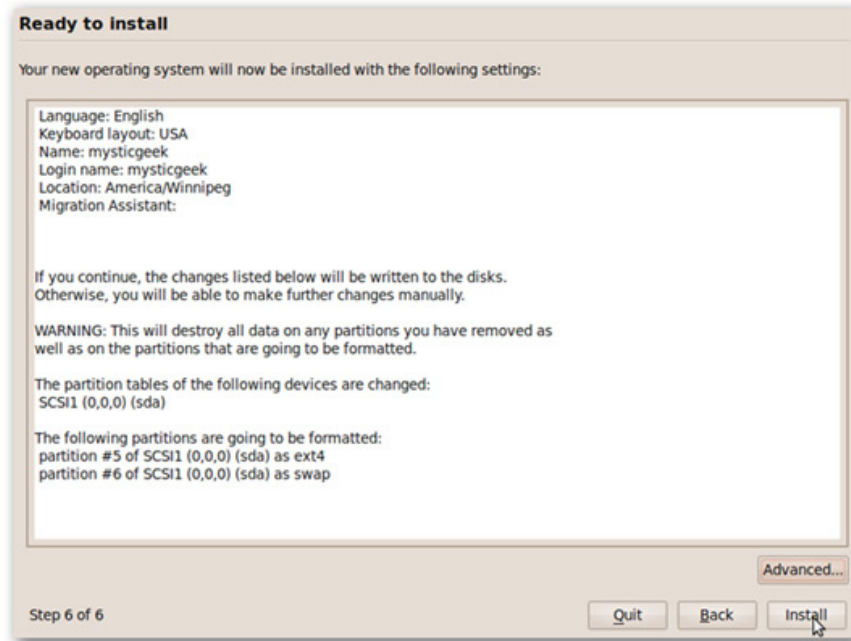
Ready to install

Your new operating system will now be installed with the following settings:

Language: English
Keyboard layout: USA
Name: mysticgeek
Login name: mysticgeek
Location: America/Winnipeg
Migration Assistant:

If you continue, the changes listed below will be written to the disks. Otherwise, you will be able to make further changes manually.

WARNING: This will destroy all data on any partitions you have removed as well as on the partitions that are going to be formatted.

The partition tables of the following devices are changed:
SCSI1 (0,0,0) (sda)

The following partitions are going to be formatted:
partition #5 of SCSI1 (0,0,0) (sda) as ext4
partition #6 of SCSI1 (0,0,0) (sda) as swap

Advanced...

Step 6 of 6

Quit

Back

Install